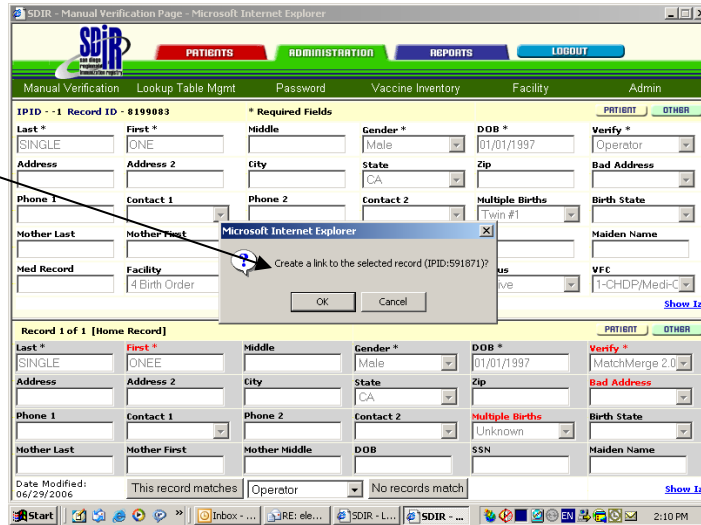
SDIR - Manual Verification Page - Microsoft Internet Explorer

SDIR san diego regional immunization registry

PATIENTS
ADMINISTRATION
REPORTS
LOGOUT

Manual Verification
Lookup Table Mgmt
Password
Vaccine Inventory
Facility
Admin

IPID - -1 Record ID - 8199083
* Required Fields
PATIENT
OTHER

| Last * | First * | Middle | Gender * | DOB * | Verify * |
|---|---|---|---|---|---|
| SINGLE | ONE | | Male | 01/01/1997 | Operator |
| Address | Address 2 | City | State | Zip | Bad Address |
| | | | CA | | |
| Phone 1 | Contact 1 | Phone 2 | Contact 2 | Multiple Births | Birth State |
| | | | | Twin #1 | |
| Mother Last | Mother First | | | | Maiden Name |
| Med Record | Facility | | | us | VFC |
| | 4 Birth Order | | | ive | 1-CHDP/Medi-C |

Show Ia

Microsoft Internet Explorer

Create a link to the selected record (IPID:591871)?

OK
Cancel

Record 1 of 1 [Home Record]
PATIENT
OTHER

| Last * | First * | Middle | Gender * | DOB * | Verify * |
|---|---|---|---|---|---|
| SINGLE | ONEE | | Male | 01/01/1997 | MatchMerge 2.0 |
| Address | Address 2 | City | State | Zip | Bad Address |
| | | | CA | | |
| Phone 1 | Contact 1 | Phone 2 | Contact 2 | Multiple Births | Birth State |
| | | | | Unknown | |
| Mother Last | Mother First | Mother Middle | DOB | SSN | Maiden Name |

Date Modified: 06/29/2006
This record matches
Operator
No records match
Show Ia

Start
Inbox - ...
RE: ele...
SDIR - L...
SDIR - ...
EN
2:10 PM